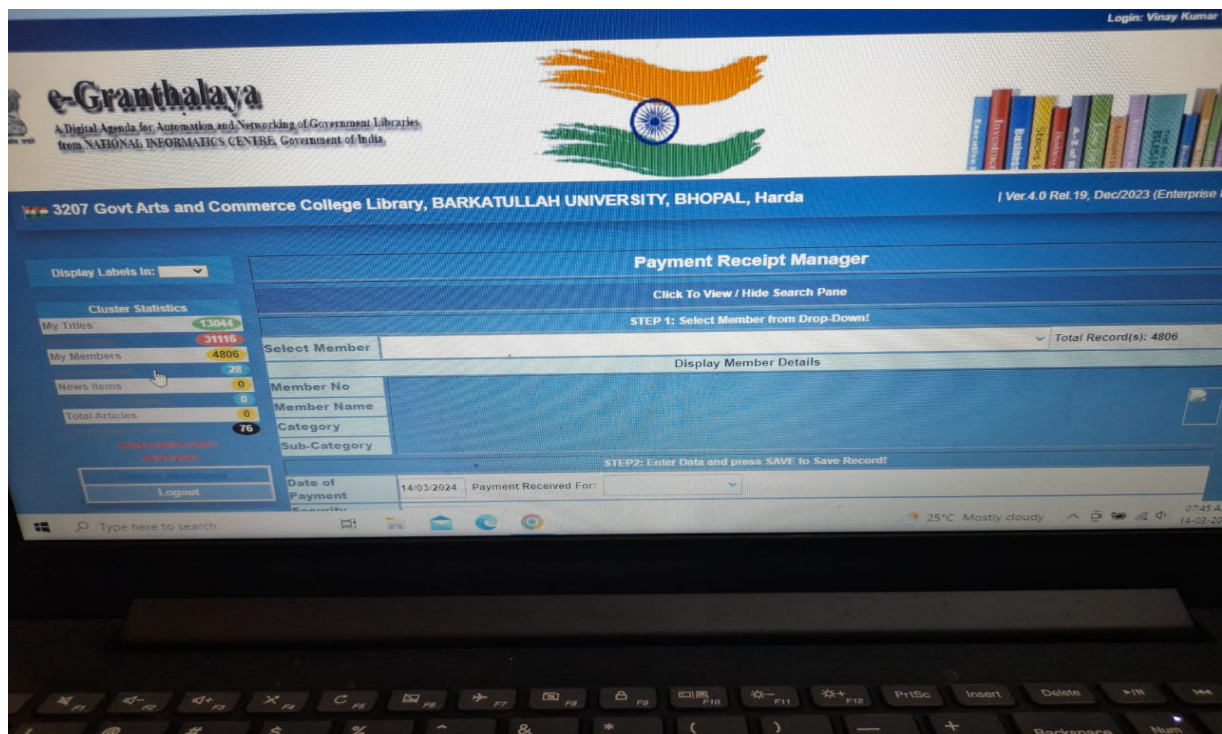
Login: Vinay Kumar

e-Granthalaya
A Digital Agenda for Automation and Networking of Government Libraries
from NATIONAL INFORMATICS CENTRE, Government of India

3207 Govt Arts and Commerce College Library, BARKATULLAH UNIVERSITY, BHOPAL, Harda

| Ver.4.0 Rel.19, Dec/2023 (Enterprise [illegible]

Display Labels In:

Cluster Statistics
My Titles 13044
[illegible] 31116
My Members 4806
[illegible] 28
News Items 0
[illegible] 0
Total Articles 0
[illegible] 76
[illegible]
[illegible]
Logout

Payment Receipt Manager
Click To View / Hide Search Pane
STEP 1: Select Member from Drop-Down!
Select Member
Total Record(s): 4806
Display Member Details
Member No
Member Name
Category
Sub-Category
STEP2: Enter Data and press SAVE to Save Record!
Date of Payment 14/03/2024 Payment Received For:

Type here to search
25°C Mostly cloudy
07:45 A
14-03-20
PrtSc
Insert
Delete
Backspace
Num